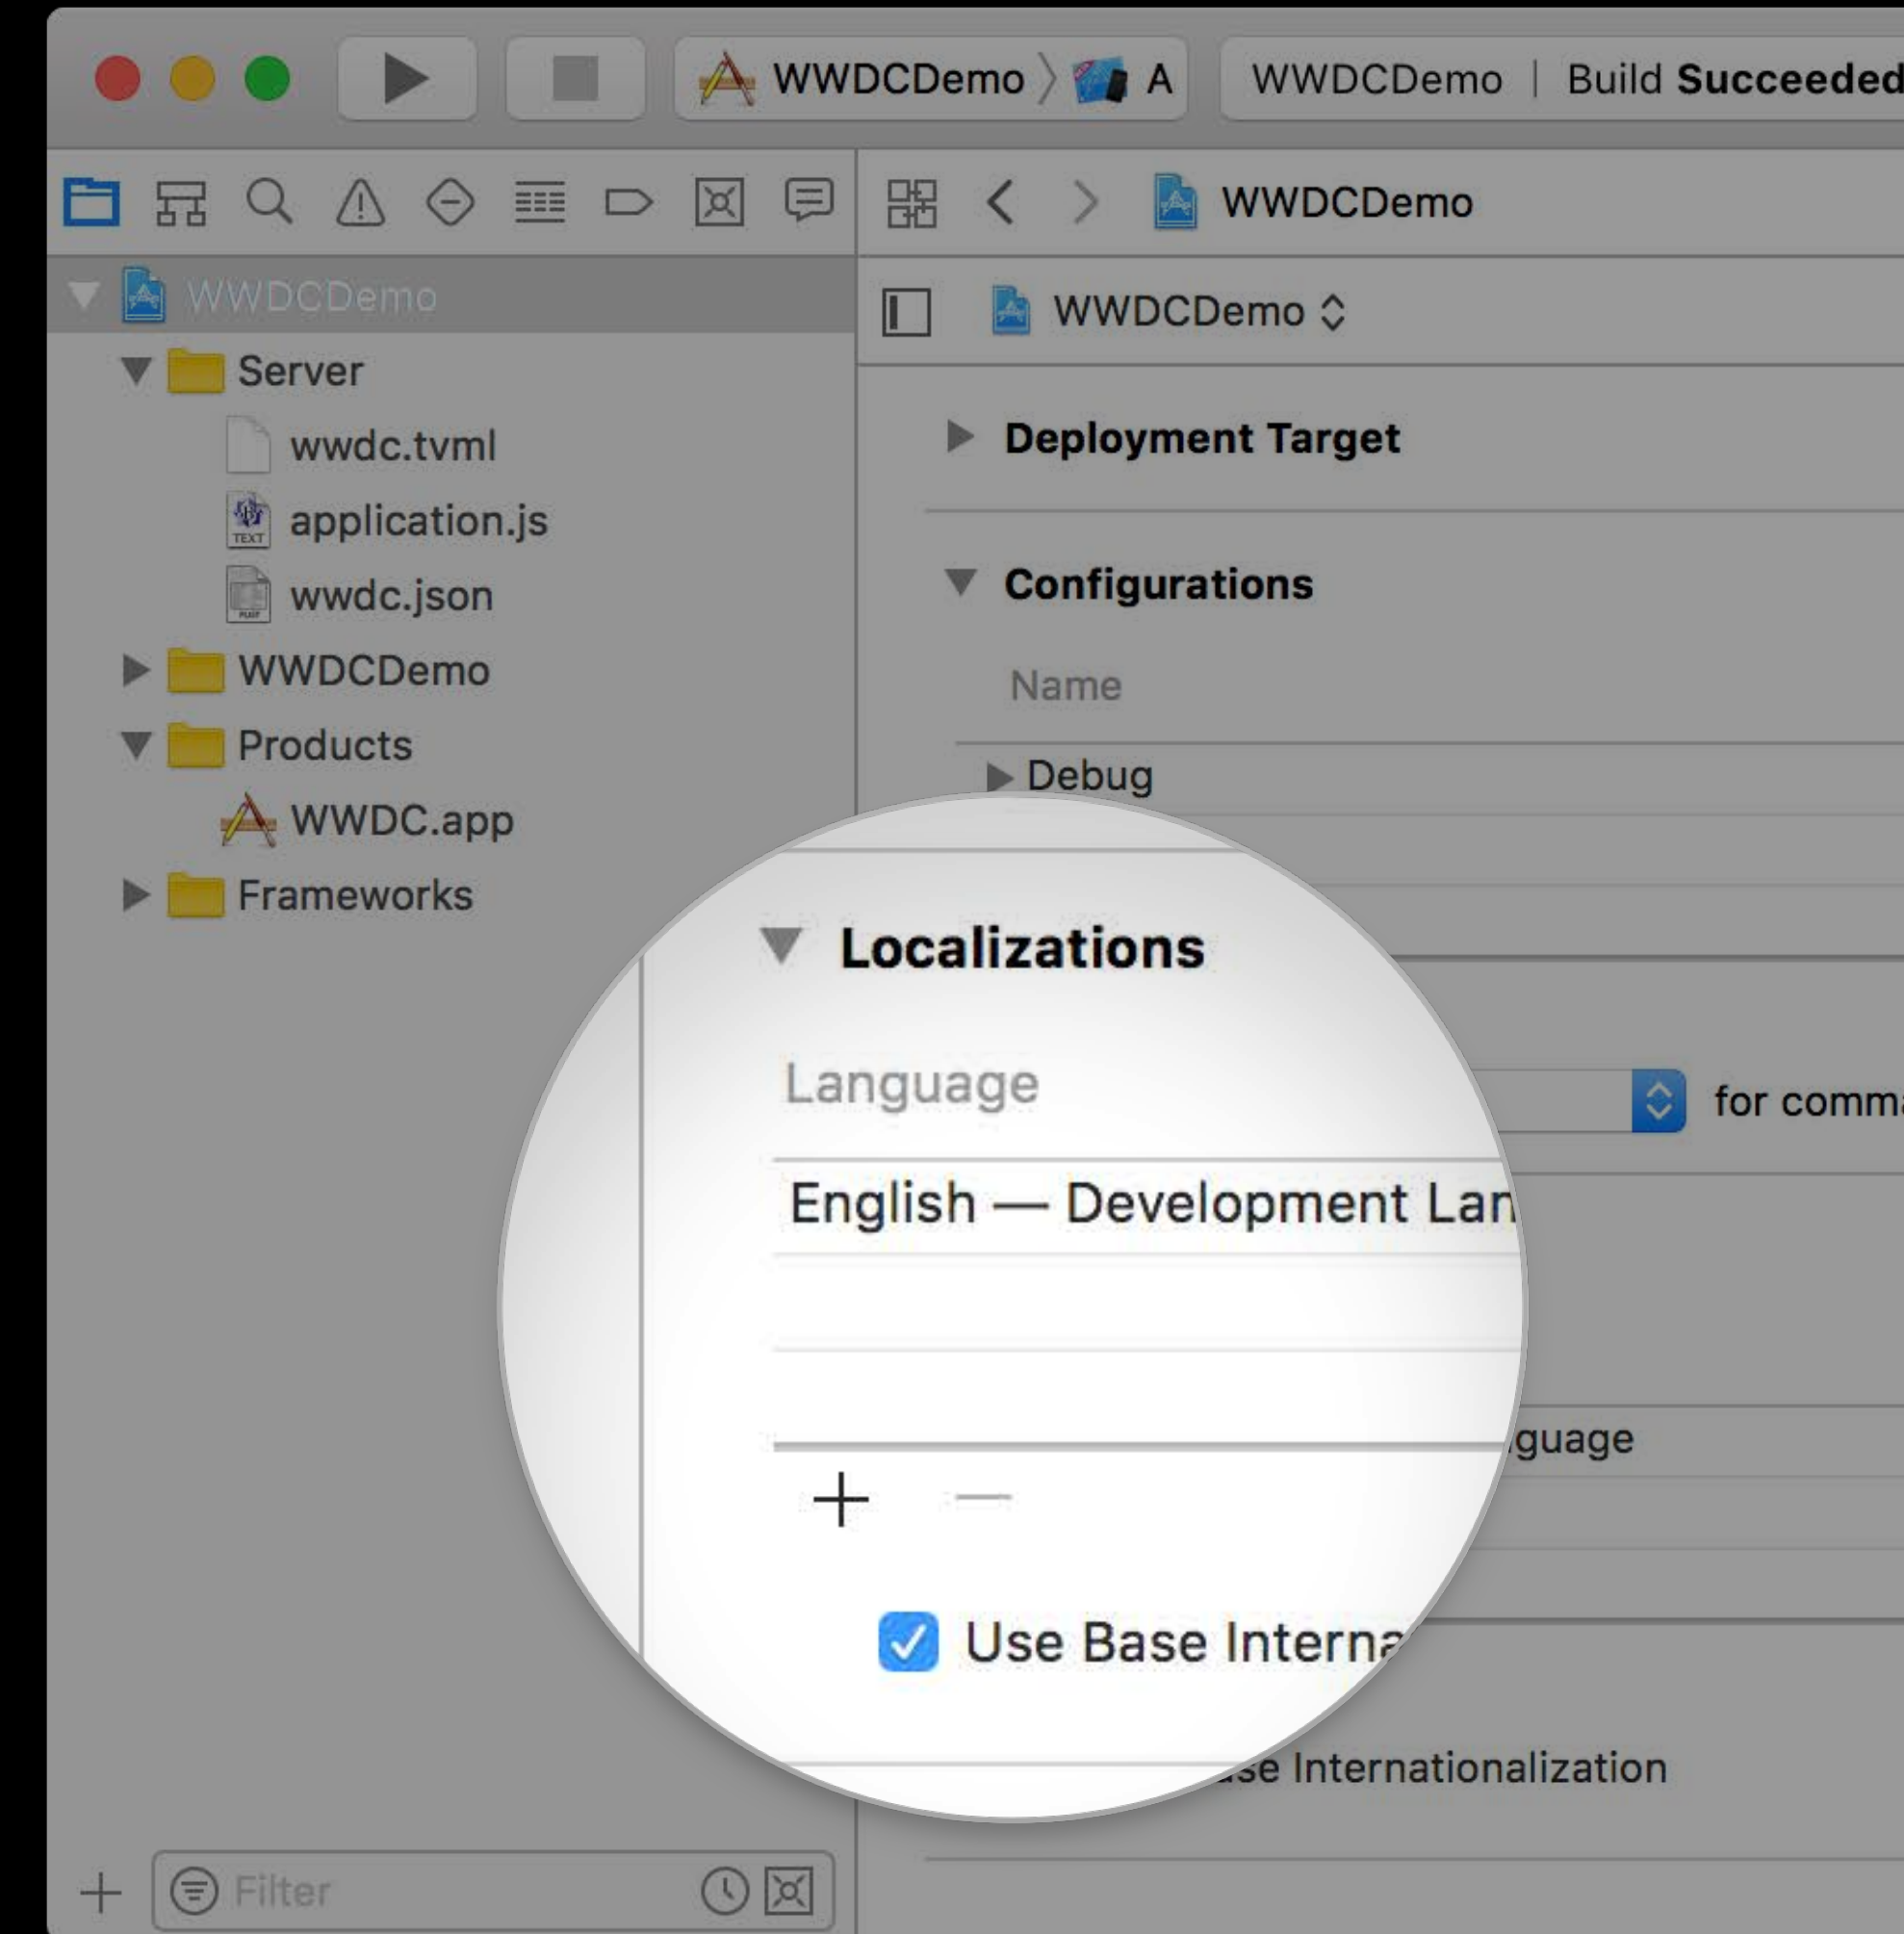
WWDCDemo 〉 A

WWDCDemo | Build Succeeded

WWDCDemo

WWDCDemo

Server

wwdc.tvml

application.js

wwdc.json

WWDCDemo

Products

WWDC.app

Frameworks

WWDCDemo ⌃

Deployment Target

Configurations

Name

Debug

Localizations

Language

English — Development Lan

for comm

guage

+ —

Use Base Interna

se Internationalization

Filter